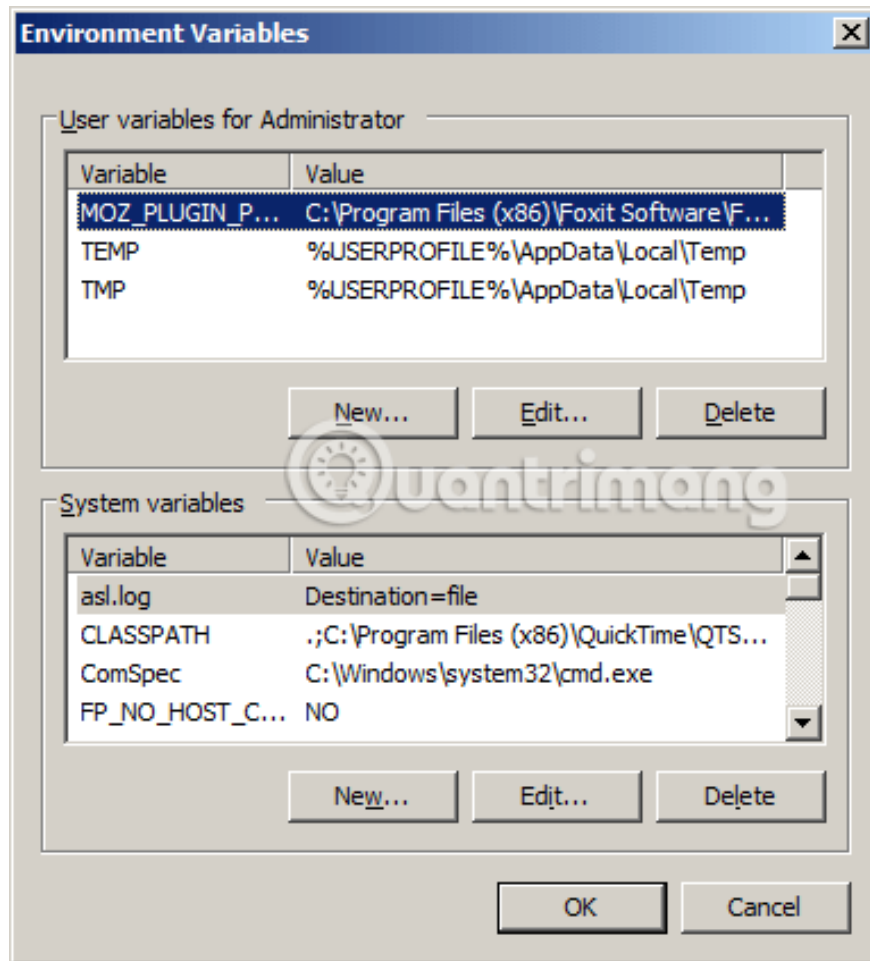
Environment Variables

User variables for Administrator

| Variable | Value |
|---|---|
| MOZ_PLUGIN_P... | C:\Program Files (x86)\Foxit Software\F... |
| TEMP | %USERPROFILE%\AppData\Local\Temp |
| TMP | %USERPROFILE%\AppData\Local\Temp |

New... Edit... Delete

Quantrimang

System variables

| Variable | Value |
|---|---|
| asl.log | Destination=file |
| CLASSPATH | .;C:\Program Files (x86)\QuickTime\QTS... |
| ComSpec | C:\Windows\system32\cmd.exe |
| FP_NO_HOST_C... | NO |

New... Edit... Delete

OK Cancel